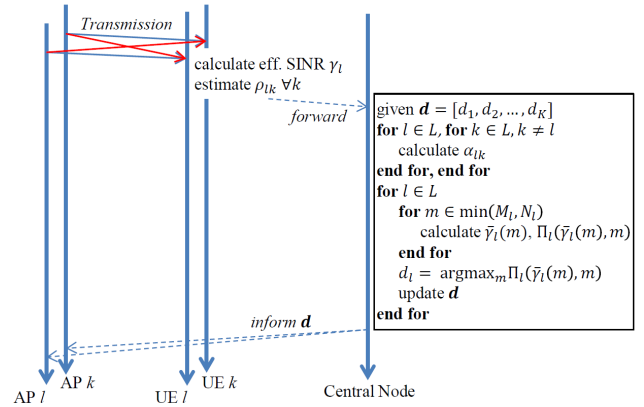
Transmission

calculate eff. SINR $\gamma_l$
estimate $\rho_{lk}$ $\forall k$

forward

given $\boldsymbol{d} = [d_1, d_2, \ldots, d_K]$
**for** $l \in L$, **for** $k \in L, k \neq l$
calculate $\alpha_{lk}$
**end for, end for**
**for** $l \in L$
**for** $m \in \min(M_l, N_l)$
calculate $\bar{\gamma}_l(m)$, $\Pi_l(\bar{\gamma}_l(m), m)$
**end for**
$d_l = \text{argmax}_m \Pi_l(\bar{\gamma}_l(m), m)$
update $\boldsymbol{d}$
**end for**

inform $\boldsymbol{d}$

AP $l$
AP $k$
UE $l$
UE $k$
Central Node